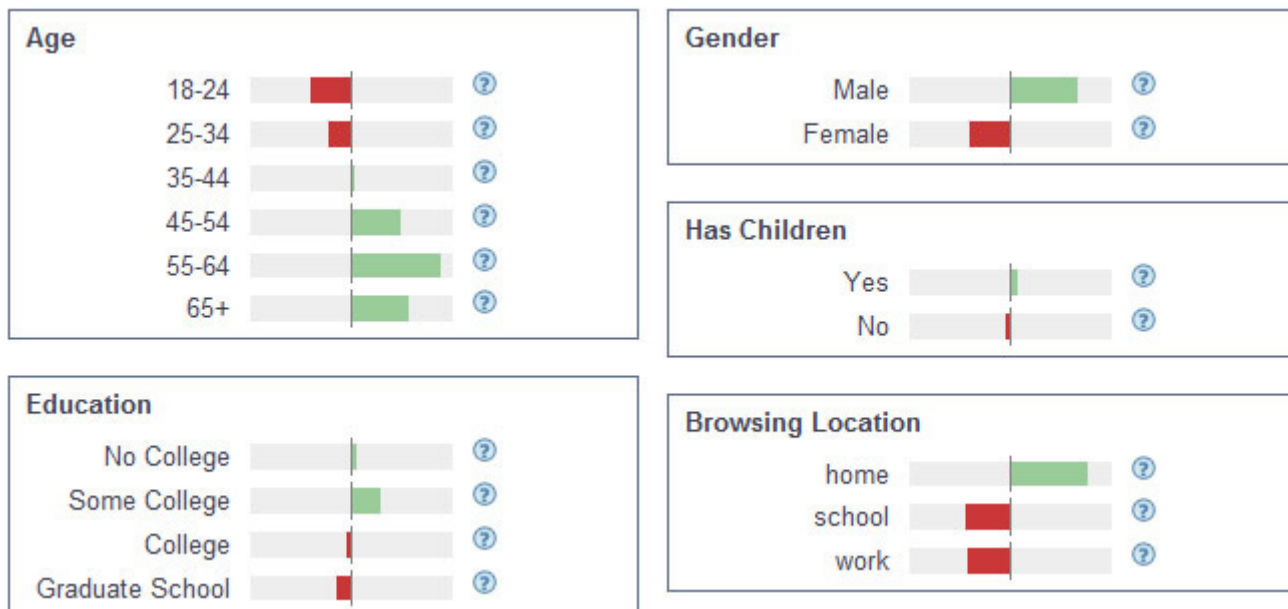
Age

18-24 ?
25-34 ?
35-44 ?
45-54 ?
55-64 ?
65+ ?

Education

No College ?
Some College ?
College ?
Graduate School ?

Gender

Male ?
Female ?

Has Children

Yes ?
No ?

Browsing Location

home ?
school ?
work ?